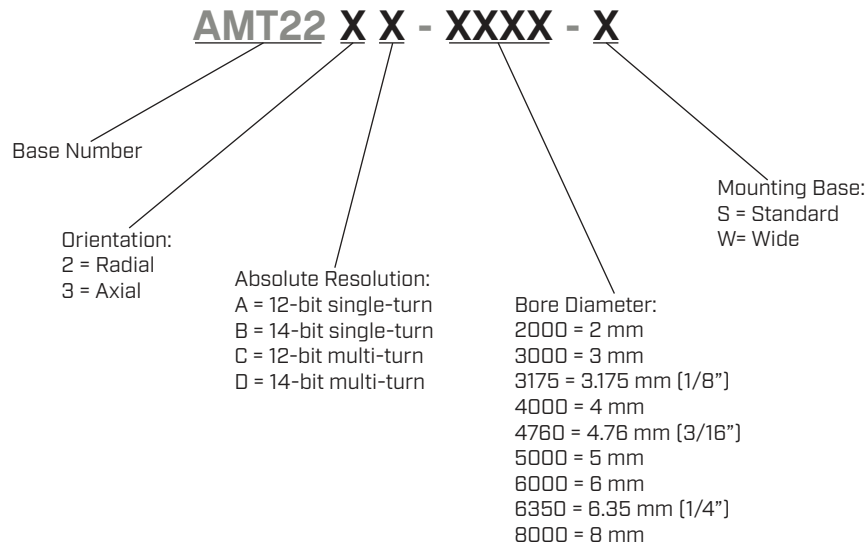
AMT22 X X - XXXX - X

Base Number

Orientation:
2 = Radial
3 = Axial

Absolute Resolution:
A = 12-bit single-turn
B = 14-bit single-turn
C = 12-bit multi-turn
D = 14-bit multi-turn

Bore Diameter:
2000 = 2 mm
3000 = 3 mm
3175 = 3.175 mm (1/8")
4000 = 4 mm
4760 = 4.76 mm (3/16")
5000 = 5 mm
6000 = 6 mm
6350 = 6.35 mm (1/4")
8000 = 8 mm

Mounting Base:
S = Standard
W= Wide